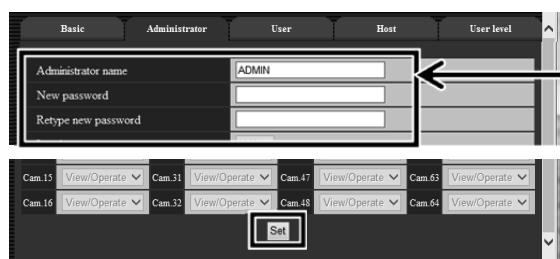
Basic | Administrator | User | Host | User level

Administrator name ADMIN
New password
Retype new password

| Cam.15 | View/Operate | Cam.31 | View/Operate | Cam.47 | View/Operate | Cam.63 | View/Operate |
|---|---|---|---|---|---|---|---|
| Cam.16 | View/Operate | Cam.32 | View/Operate | Cam.48 | View/Operate | Cam.64 | View/Operate |

Set